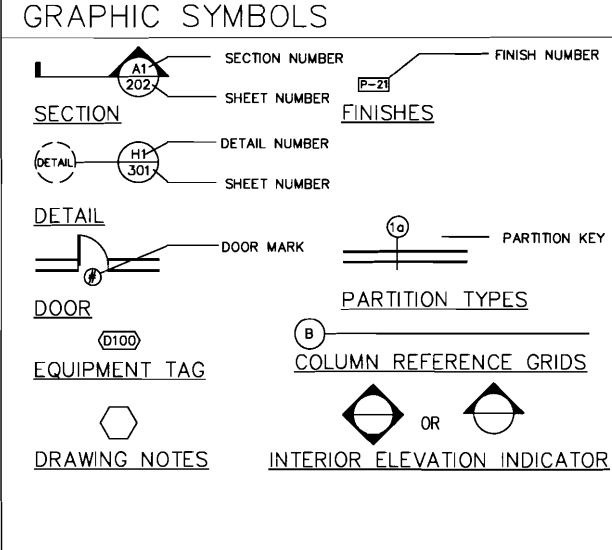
GRAPHIC SYMBOLS

A1
202
SECTION NUMBER
SHEET NUMBER
SECTION

P-21
FINISH NUMBER
FINISHES

DETAIL
H1
301
DETAIL NUMBER
SHEET NUMBER
DETAIL

#
DOOR MARK
DOOR

1a
PARTITION KEY
PARTITION TYPES

D100
EQUIPMENT TAG

B
COLUMN REFERENCE GRIDS

DRAWING NOTES

OR
INTERIOR ELEVATION INDICATOR